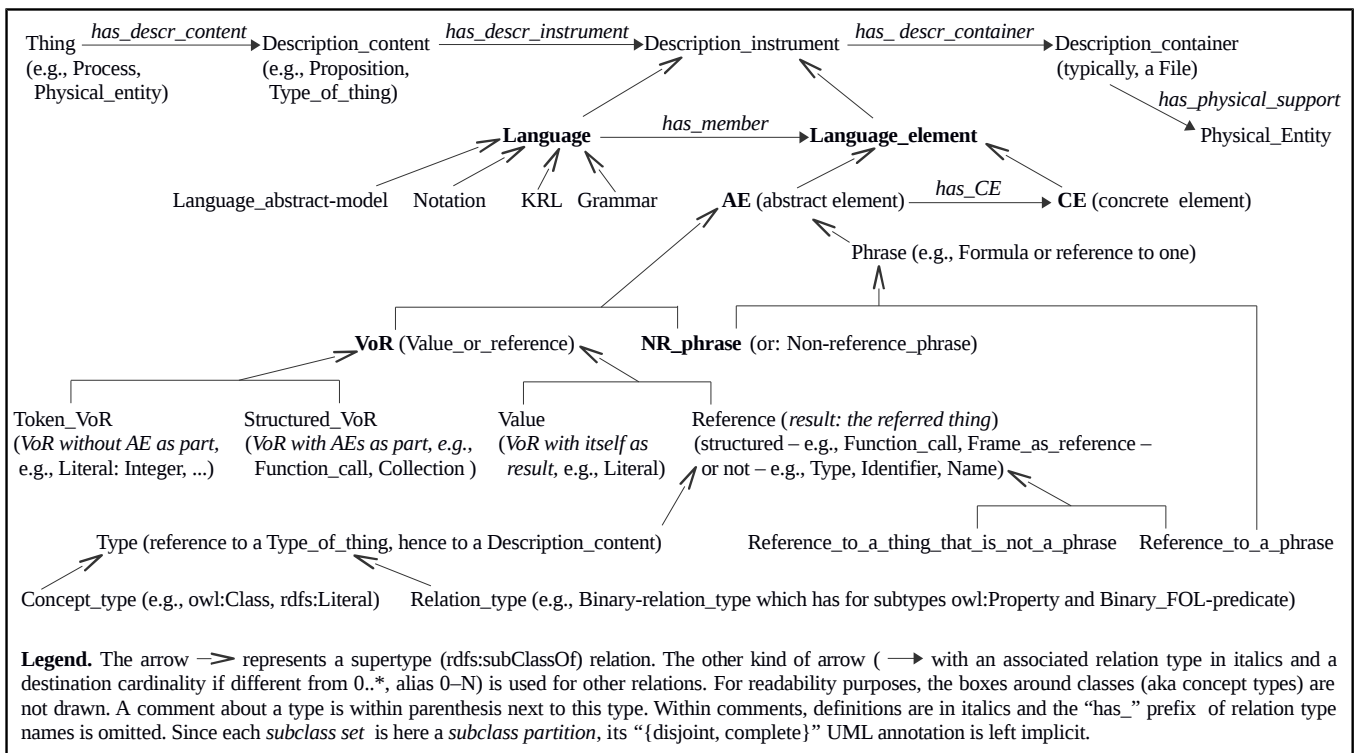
Thing (e.g., Process, Physical_entity) *has_descr_content* Description_content (e.g., Proposition, Type_of_thing) *has_descr_instrument* Description_instrument *has_ descr_container* Description_container (typically, a File) *has_physical_support* Physical_Entity

**Language** *has_member* **Language_element**

Language_abstract-model Notation KRL Grammar

**AE** (abstract element) *has_CE* **CE** (concrete element)

Phrase (e.g., Formula or reference to one)

**VoR** (Value_or_reference) **NR_phrase** (or: Non-reference_phrase)

Token_VoR (*VoR without AE as part,* e.g., Literal: Integer, ...)

Structured_VoR (*VoR with AEs as part, e.g.,* Function_call, Collection )

Value (*VoR with itself as result,* e.g., Literal)

Reference (*result: the referred thing*) (structured – e.g., Function_call, Frame_as_reference – or not – e.g., Type, Identifier, Name)

Type (reference to a Type_of_thing, hence to a Description_content)

Reference_to_a_thing_that_is_not_a_phrase Reference_to_a_phrase

Concept_type (e.g., owl:Class, rdfs:Literal) Relation_type (e.g., Binary-relation_type which has for subtypes owl:Property and Binary_FOL-predicate)

**Legend.** The arrow ⟶ represents a supertype (rdfs:subClassOf) relation. The other kind of arrow ( ⟶ with an associated relation type in italics and a destination cardinality if different from 0..*, alias 0–N) is used for other relations. For readability purposes, the boxes around classes (aka concept types) are not drawn. A comment about a type is within parenthesis next to this type. Within comments, definitions are in italics and the "has_" prefix of relation type names is omitted. Since each *subclass set* is here a *subclass partition*, its "{disjoint, complete}" UML annotation is left implicit.